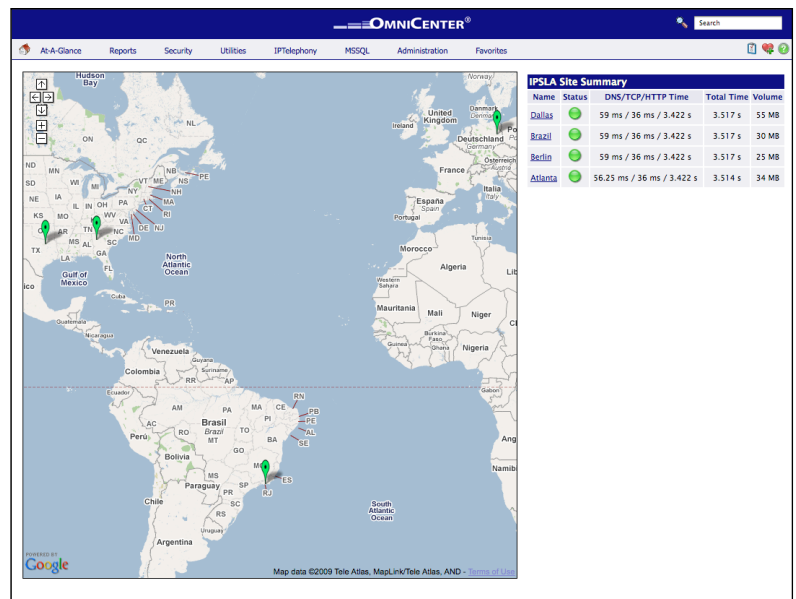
OMNICENTER®

Search

At-A-Glance Reports Security Utilities IPTelephony MSSQL Administration Favorites

Hudson Bay
QC
ND
SD
NE
KS
OK
TX
MN
WI
IA
IL
MO
AR
LA
MS
AL
TN
KY
IN
MI
OH
GA
FL
SC
NC
VA
WV
PA
NY
MD
DE
NJ
CT
RI
MA
NH
VT
ME
NB
NS
PE
Gulf of Mexico
North Atlantic Ocean
Cuba
PR
Guatemala
Venezuela
Colombia
Guyana
Suriname
RR
AP
Ecuador
AM
PA
MA
CE
RN
PB
PE
AL
SE
AC
RO
Brasil
Brazil
TO
PI
BA
MT
GO
MG
ES
RJ
SP
MS
PR
SC
RS
Bolivia
Peru
Paraguay
Chile
Argentina
South Atlantic Ocean
Norway
Denmark
United Kingdom
Ireland
Deutschland
Germany
Po
Österreich
France
Italia
Italy
España
Spain
Portugal
Tunisia
Morocco
Algeria
Western Sahara
Libya
Mauritania
Mali
Niger
Senegal
Guinea
Burkina Faso
Nigeria
Ghana
Cameroon
Ang
Nam
POWERED BY
Google
Map data ©2009 Tele Atlas, MapLink/Tele Atlas, AND - Terms of Use

IPSLA Site Summary

| Name | Status | DNS/TCP/HTTP Time | Total Time | Volume |
|---|---|---|---|---|
| Dallas | | 59 ms / 36 ms / 3.422 s | 3.517 s | 55 MB |
| Brazil | | 59 ms / 36 ms / 3.422 s | 3.517 s | 30 MB |
| Berlin | | 59 ms / 36 ms / 3.422 s | 3.517 s | 25 MB |
| Atlanta | | 56.25 ms / 36 ms / 3.422 s | 3.514 s | 34 MB |